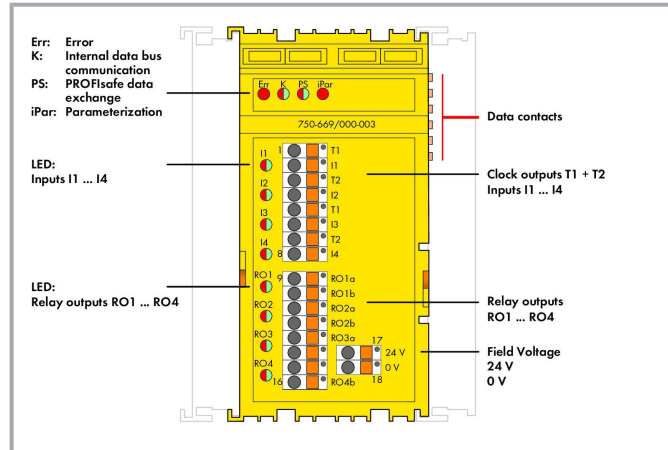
Err: Error
K: Internal data bus communication
PS: PROFIsafe data exchange
iPar: Parameterization

LED:
Inputs I1 ... I4

LED:
Relay outputs RO1 ... RO4

Err K PS iPar

750-669/000-003

I1 1 T1 I1
I2 T2 I2
I3 T1 I3
I4 8 T2 I4

RO1 9 RO1a RO1b
RO2 RO2a RO2b
RO3 RO3a
RO4 16 RO4b
17 24 V
0 V 18

Data contacts

Clock outputs T1 + T2
Inputs I1 ... I4

Relay outputs
RO1 ... RO4

Field Voltage
24 V
0 V